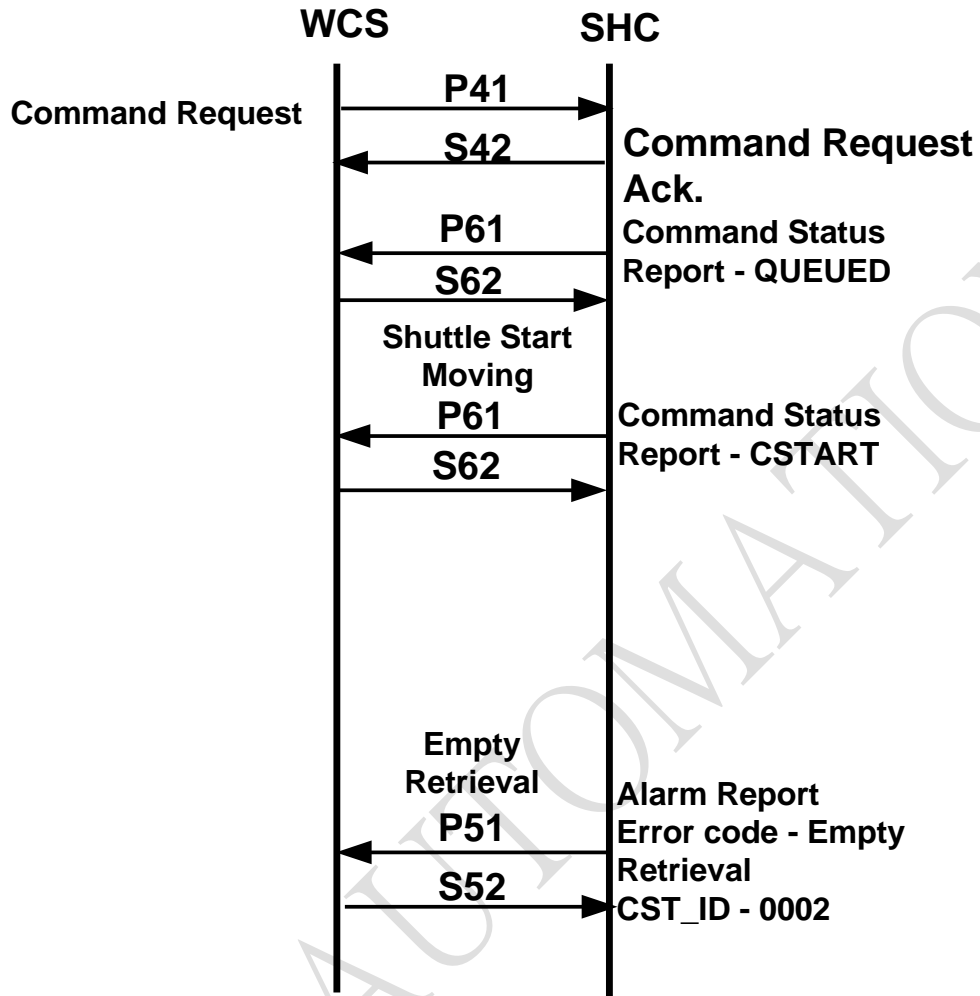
WCS

SHC

Command Request

P41

S42

Command Request Ack.

P61

Command Status Report - QUEUED

S62

Shuttle Start Moving

P61

Command Status Report - CSTART

S62

Empty Retrieval

Alarm Report
Error code - Empty Retrieval
CST_ID - 0002

P51

S52

AUTOMATION